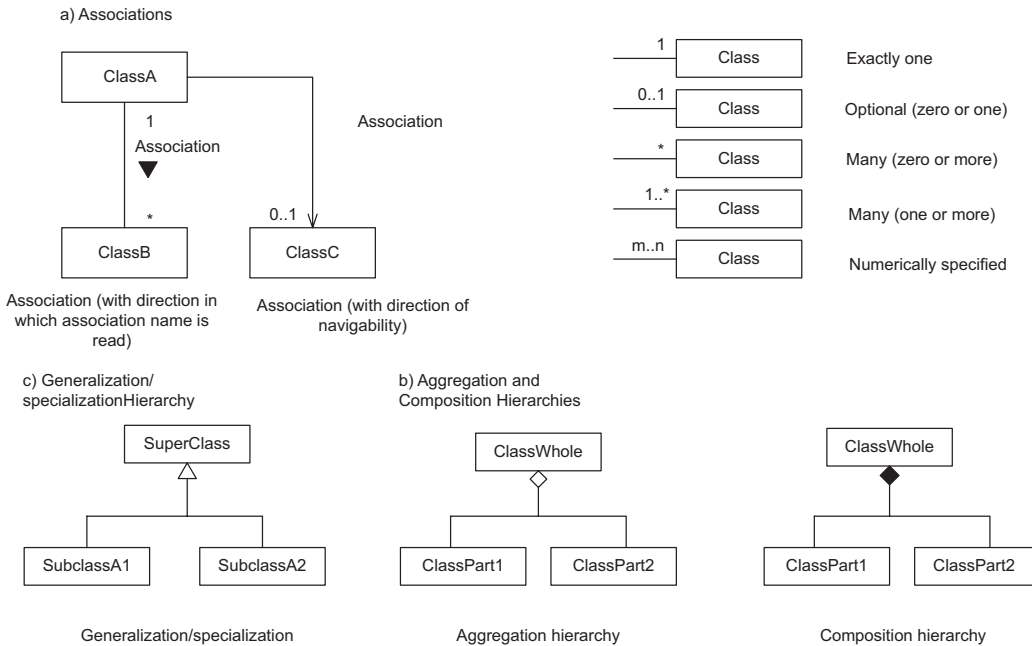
a) Associations

ClassA

1

Association

*

ClassB

Association (with direction in which association name is read)

Association

0..1

ClassC

Association (with direction of navigability)

1 Class Exactly one

0..1 Class Optional (zero or one)

* Class Many (zero or more)

1..* Class Many (one or more)

m..n Class Numerically specified

c) Generalization/ specializationHierarchy

SuperClass

SubclassA1

SubclassA2

Generalization/specialization

b) Aggregation and Composition Hierarchies

ClassWhole

ClassPart1

ClassPart2

Aggregation hierarchy

ClassWhole

ClassPart1

ClassPart2

Composition hierarchy